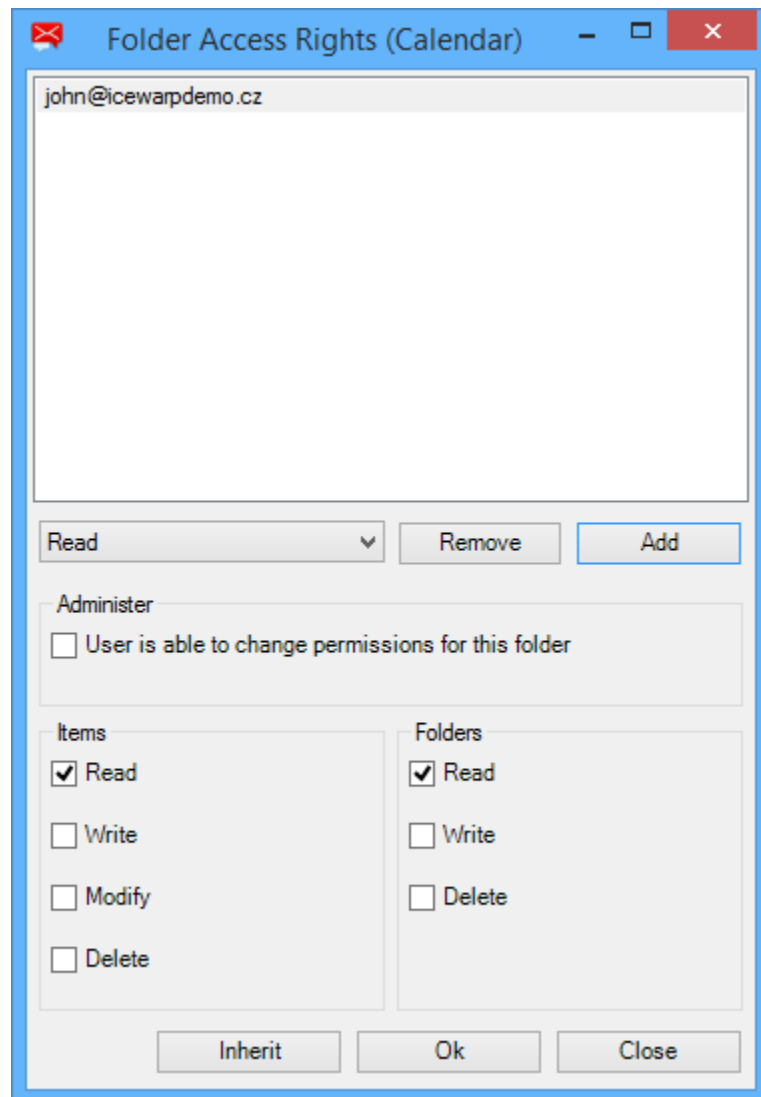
Folder Access Rights (Calendar)

john@icewarpdemo.cz

Read

Remove

Add

Administer

User is able to change permissions for this folder

Items

Read

Write

Modify

Delete

Folders

Read

Write

Delete

Inherit

Ok

Close